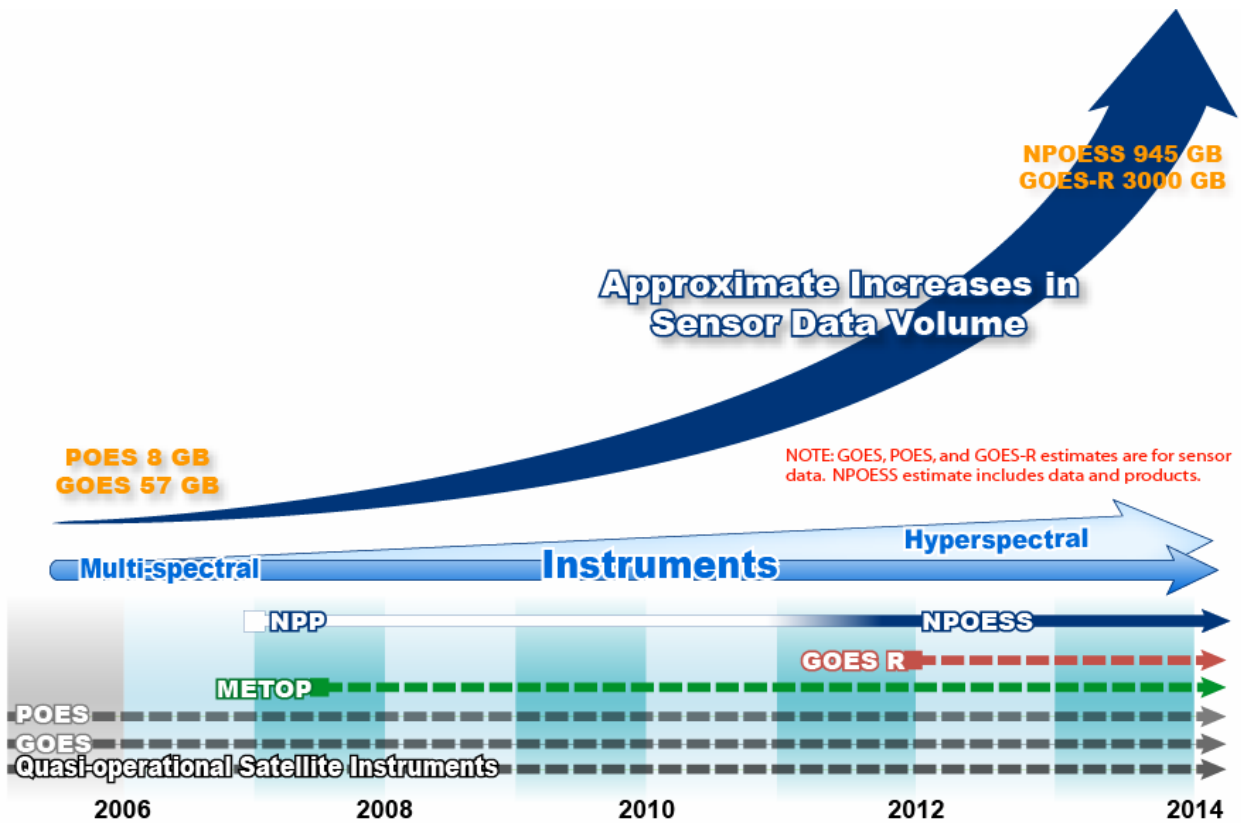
NPOESS 945 GB
GOES-R 3000 GB

Approximate Increases in Sensor Data Volume

POES 8 GB
GOES 57 GB

NOTE: GOES, POES, and GOES-R estimates are for sensor data. NPOESS estimate includes data and products.

Hyperspectral

Multi-spectral

Instruments

NPP

NPOESS

GOES R

METOP

POES

GOES

Quasi-operational Satellite Instruments

2006

2008

2010

2012

2014